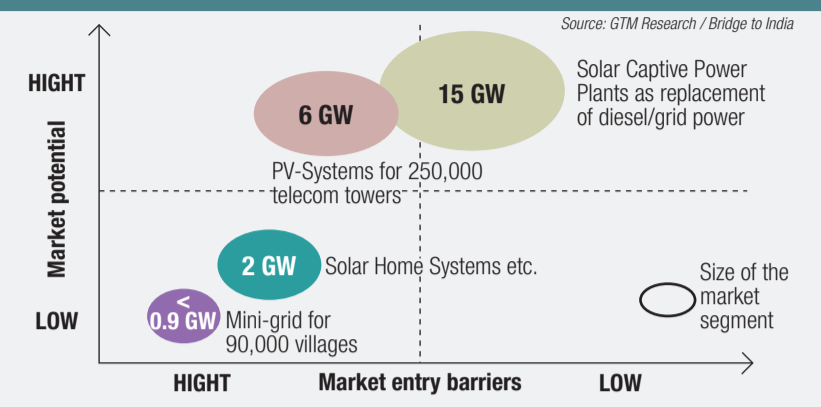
Source: GTM Research / Bridge to India

HIGHT

Market potential

LOW

6 GW

15 GW

Solar Captive Power Plants as replacement of diesel/grid power

PV-Systems for 250,000 telecom towers

2 GW

Solar Home Systems etc.

< 0.9 GW

Mini-grid for 90,000 villages

Size of the market segment

HIGHT

Market entry barriers

LOW